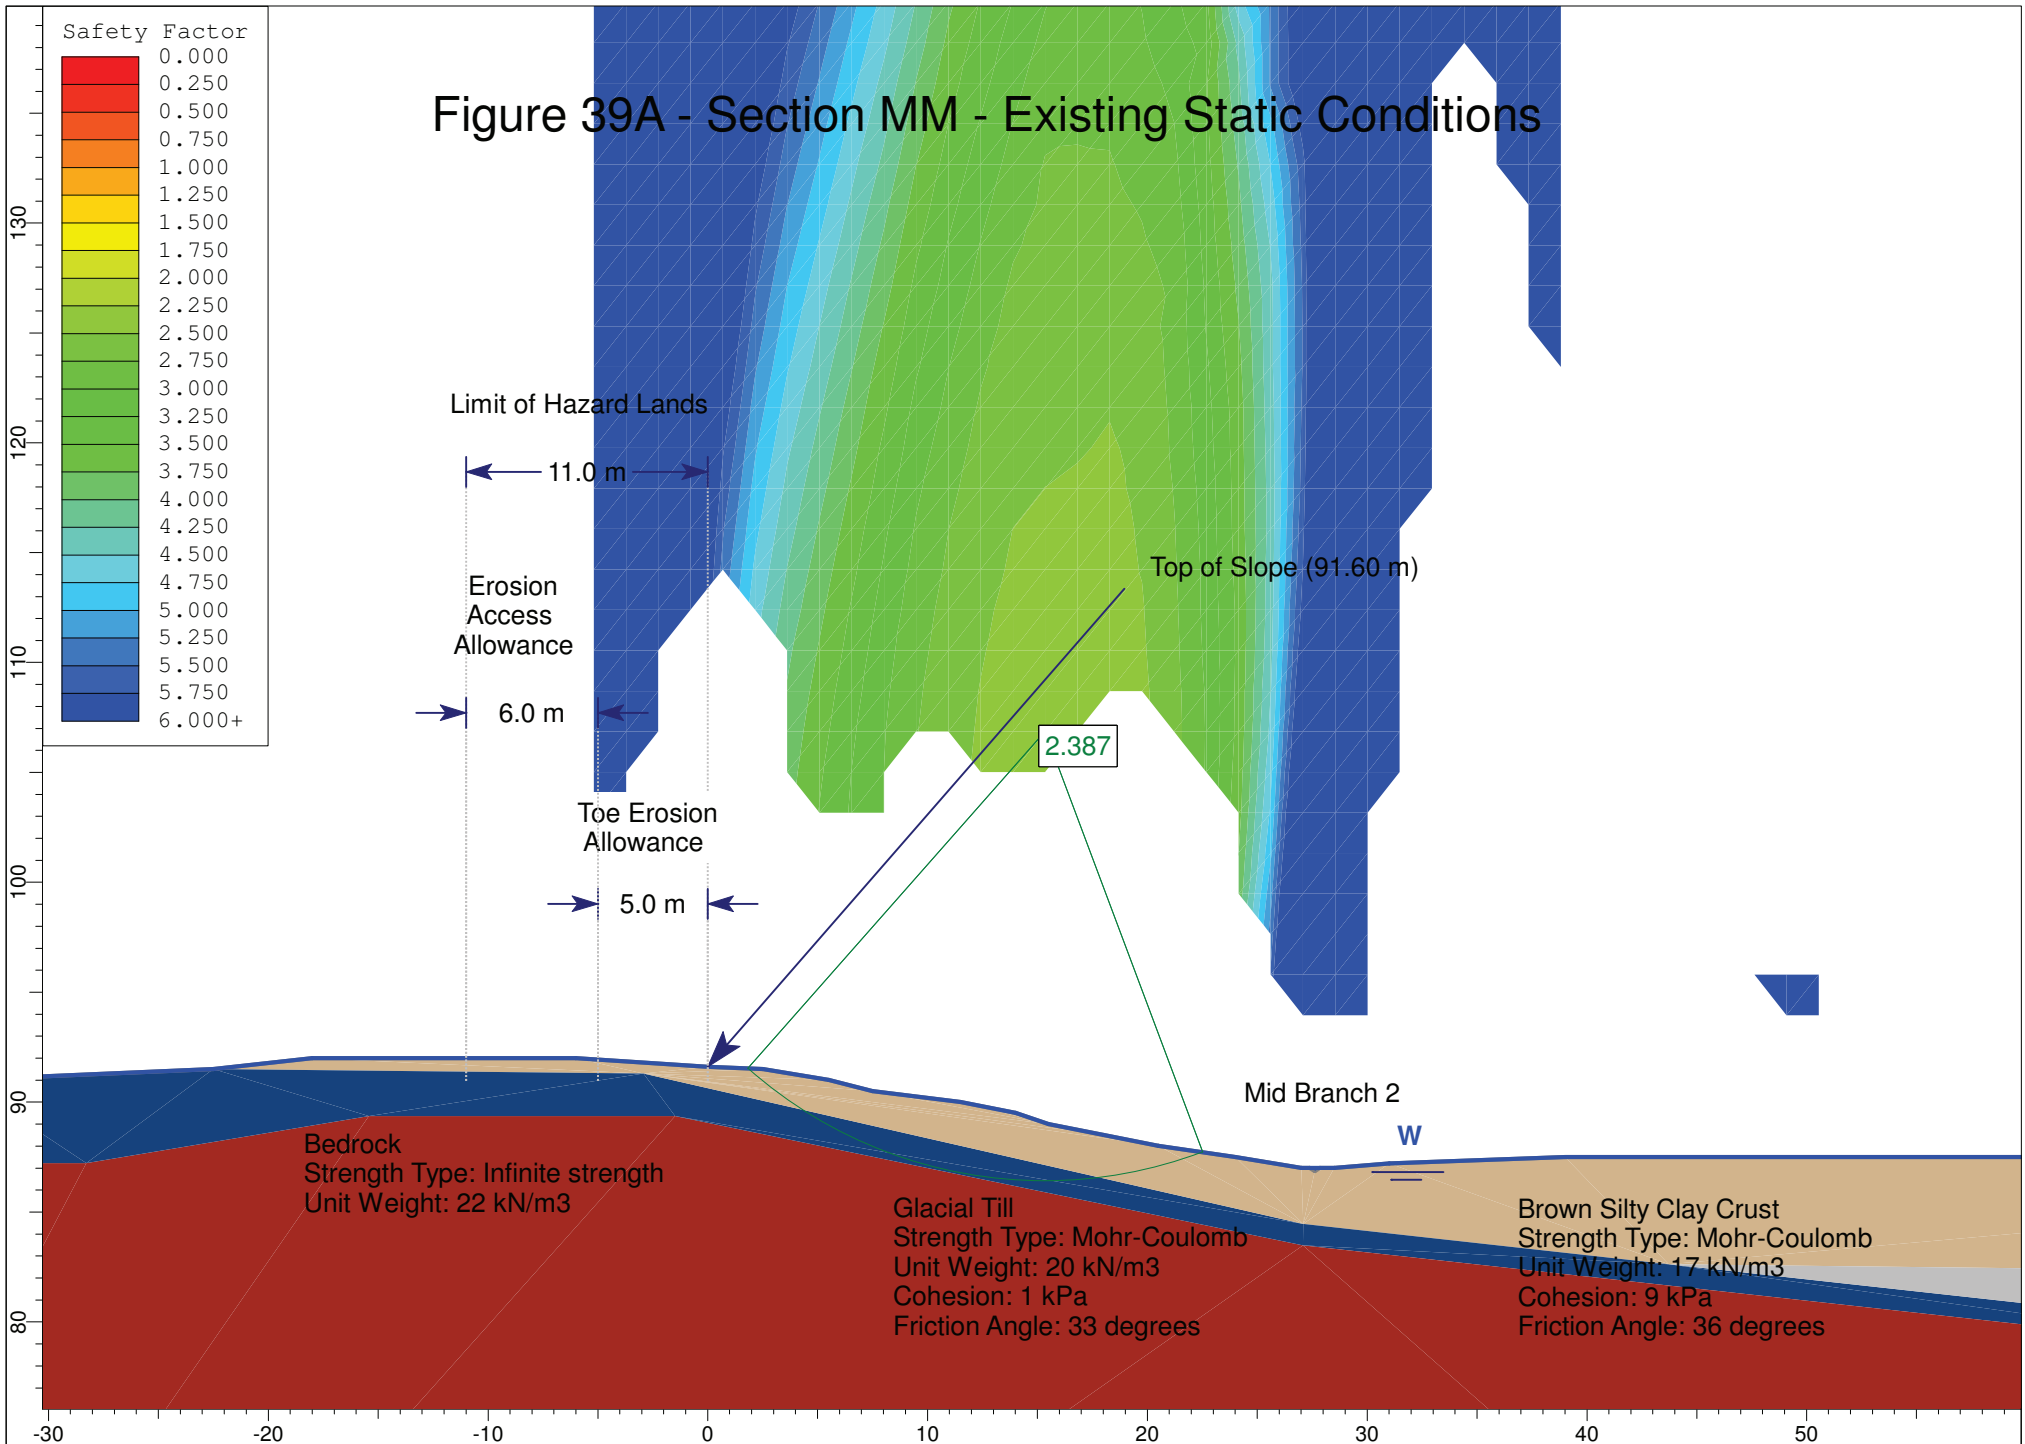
Safety Factor
0.000
0.250
0.500
0.750
1.000
1.250
1.500
1.750
2.000
2.250
2.500
2.750
3.000
3.250
3.500
3.750
4.000
4.250
4.500
4.750
5.000
5.250
5.500
5.750
6.000+

Figure 39A - Section MM - Existing Static Conditions

Limit of Hazard Lands

11.0 m

Erosion Access Allowance

6.0 m

Toe Erosion Allowance

5.0 m

Top of Slope (91.60 m)

2.387

Mid Branch 2

W

Bedrock
Strength Type: Infinite strength
Unit Weight: 22 kN/m3

Glacial Till
Strength Type: Mohr-Coulomb
Unit Weight: 20 kN/m3
Cohesion: 1 kPa
Friction Angle: 33 degrees

Brown Silty Clay Crust
Strength Type: Mohr-Coulomb
Unit Weight: 17 kN/m3
Cohesion: 9 kPa
Friction Angle: 36 degrees

130
120
110
100
90
80

-30
-20
-10
0
10
20
30
40
50